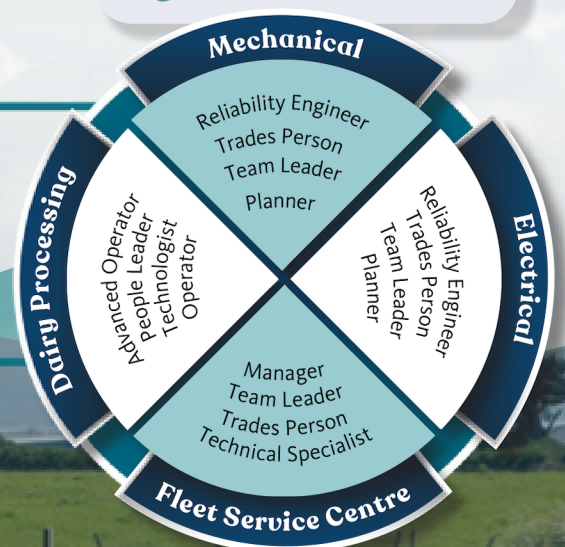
Mechanical

Reliability Engineer
Trades Person
Team Leader
Planner

Electrical

Reliability Engineer
Trades Person
Team Leader
Planner

Fleet Service Centre

Manager
Team Leader
Trades Person
Technical Specialist

Dairy Processing

Advanced Operator
People Leader
Technologist
Operator